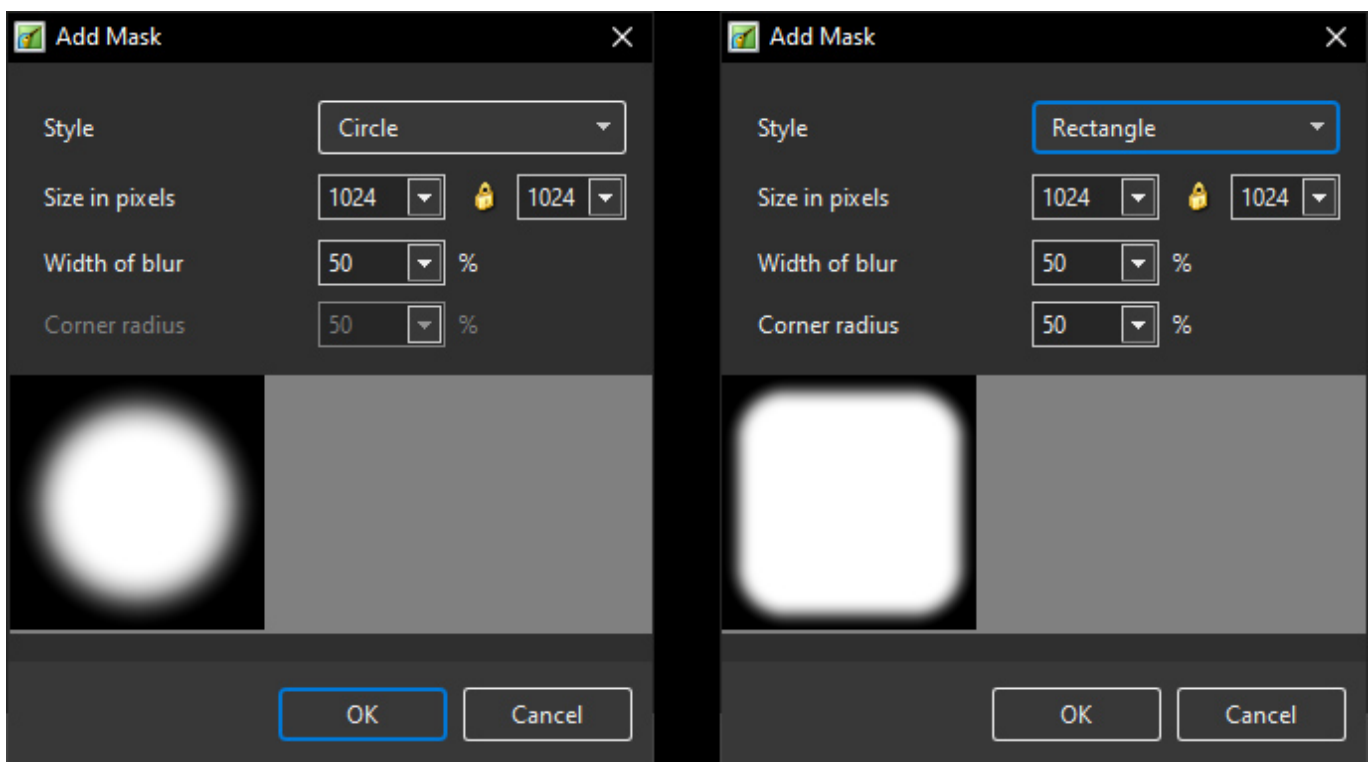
Add Mask

Style
Circle

Size in pixels
1024
1024

Width of blur
50
%

Corner radius
50
%

OK
Cancel

Add Mask

Style
Rectangle

Size in pixels
1024
1024

Width of blur
50
%

Corner radius
50
%

OK
Cancel